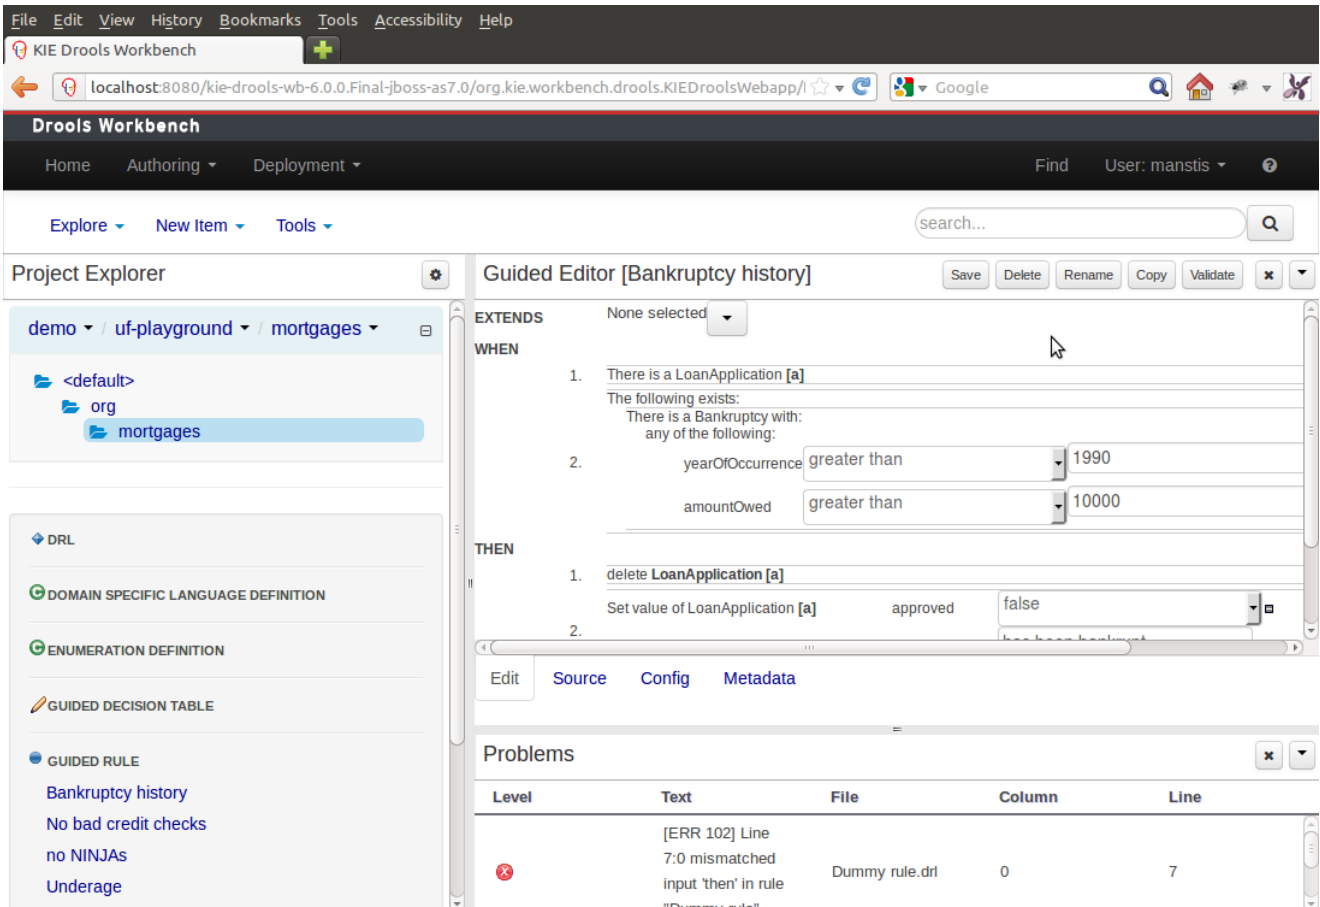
File Edit View History Bookmarks Tools Accessibility Help

KIE Drools Workbench

localhost:8080/kie-drools-wb-6.0.0.Final-jboss-as7.0/org.kie.workbench.drools.KIEDroolsWebapp/I

Google

Drools Workbench

Home Authoring Deployment Find User: manstis

Explore New Item Tools

search...

Project Explorer

demo uf-playground mortgages

<default>
org
mortgages

DRL

DOMAIN SPECIFIC LANGUAGE DEFINITION

ENUMERATION DEFINITION

GUIDED DECISION TABLE

GUIDED RULE
Bankruptcy history
No bad credit checks
no NINJAs
Underage

Guided Editor [Bankruptcy history]

Save Delete Rename Copy Validate

EXTENDS None selected
WHEN
1. There is a LoanApplication [a]
The following exists:
There is a Bankruptcy with:
any of the following:
2. yearOfOccurrence greater than 1990
amountOwed greater than 10000
THEN
1. delete LoanApplication [a]
Set value of LoanApplication [a] approved false
2. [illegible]

Edit Source Config Metadata

Problems

| Level | Text | File | Column | Line |
|---|---|---|---|---|
|  | [ERR 102] Line 7:0 mismatched input 'then' in rule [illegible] | Dummy rule.drl | 0 | 7 |